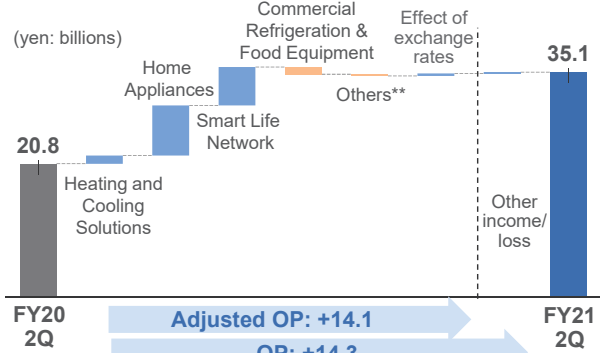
(yen: billions)

Commercial Refrigeration & Food Equipment

Effect of exchange rates

35.1

Home Appliances

Others**

Smart Life Network

20.8

Heating and Cooling Solutions

Other income/ loss

FY20 2Q

Adjusted OP: +14.1

FY21 2Q

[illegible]